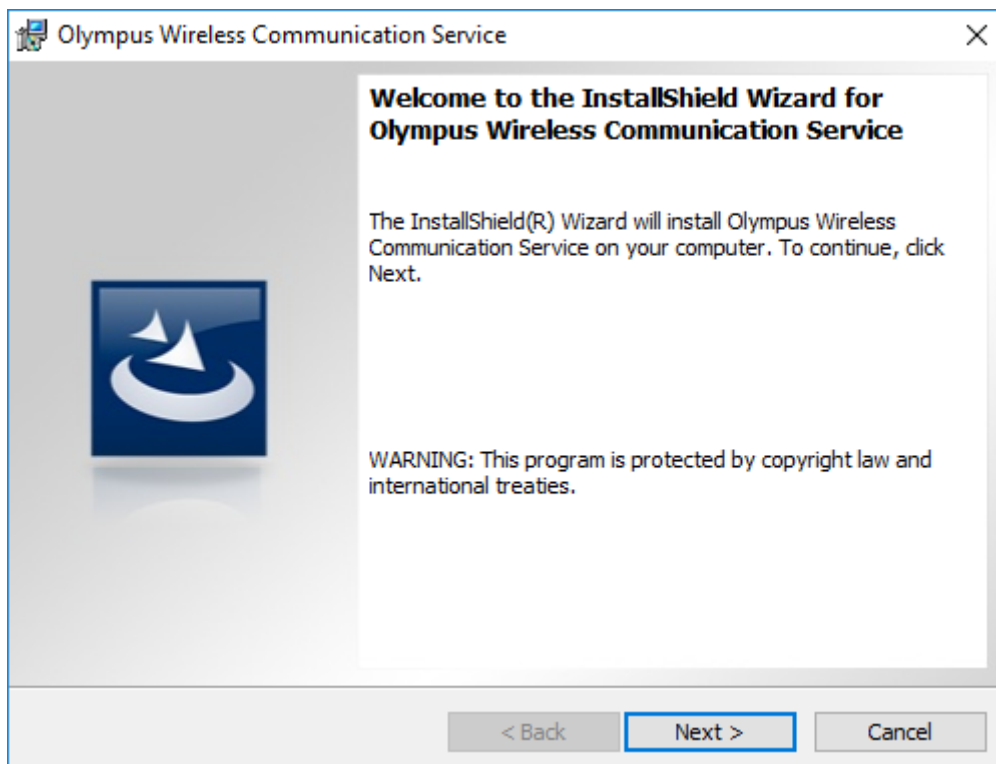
Olympus Wireless Communication Service

Welcome to the InstallShield Wizard for Olympus Wireless Communication Service

The InstallShield(R) Wizard will install Olympus Wireless Communication Service on your computer. To continue, click Next.

WARNING: This program is protected by copyright law and international treaties.

< Back
Next >
Cancel